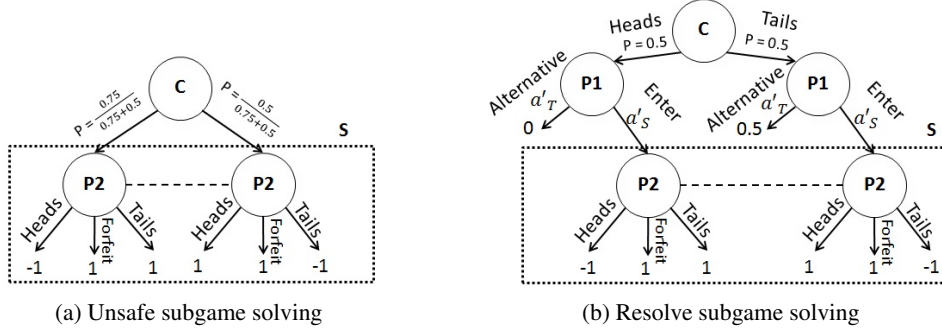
C

$P = \frac{0.75}{0.75+0.5}$

$P = \frac{0.5}{0.75+0.5}$

S

P2

P2

Heads

Forfeit

Tails

Heads

Forfeit

Tails

-1 1 1 1 1 -1

(a) Unsafe subgame solving

Heads

P = 0.5

C

Tails

P = 0.5

Alternative

P1

Enter

$a'_T$

$a'_S$

0

Alternative

P1

Enter

$a'_T$

$a'_S$

0.5

S

P2

P2

Heads

Forfeit

Tails

Heads

Forfeit

Tails

-1 1 1 1 1 -1

(b) Resolve subgame solving